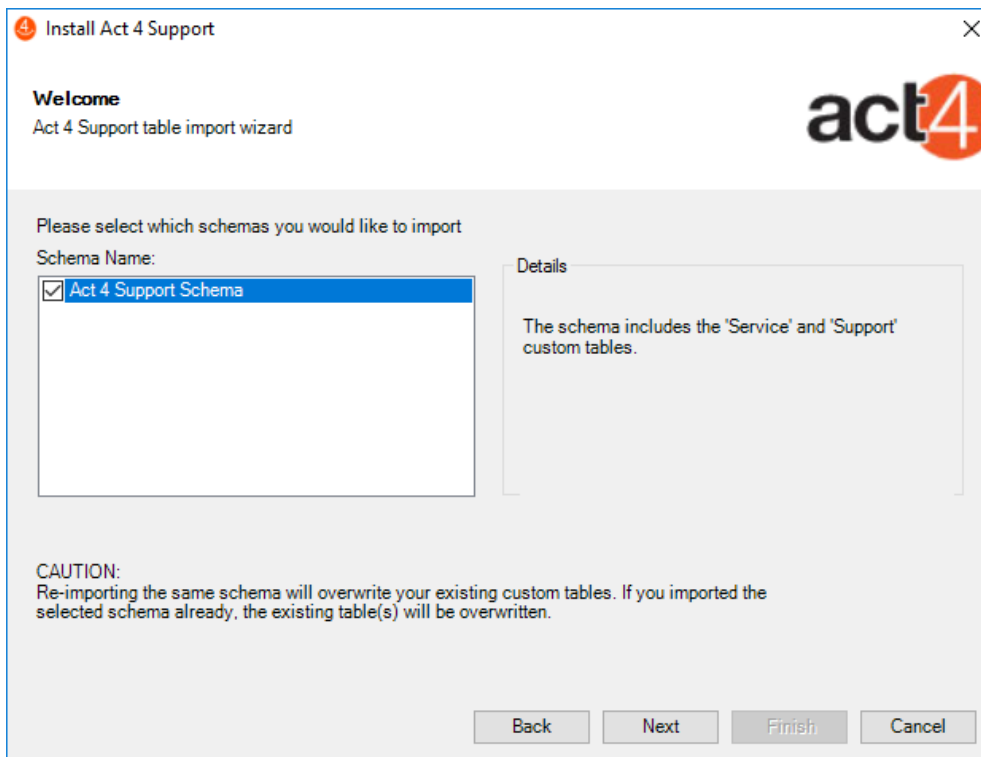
Install Act 4 Support

Welcome
Act 4 Support table import wizard

act4

Please select which schemas you would like to import
Schema Name:
Act 4 Support Schema

Details
The schema includes the 'Service' and 'Support' custom tables.

CAUTION:
Re-importing the same schema will overwrite your existing custom tables. If you imported the selected schema already, the existing table(s) will be overwritten.

Back
Next
Finish
Cancel